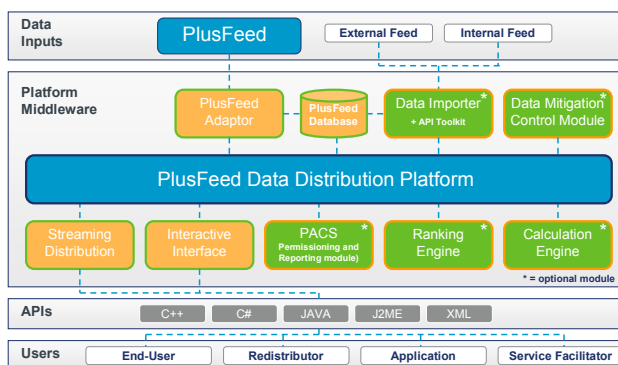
Data Inputs

PlusFeed

External Feed

Internal Feed

Platform Middleware

PlusFeed Adaptor

PlusFeed Database

Data Importer *
+ API Toolkit

Data Mitigation Control Module *

PlusFeed Data Distribution Platform

Streaming Distribution

Interactive Interface

PACS *
(Permissioning and Reporting module)

Ranking Engine *

Calculation Engine *

* = optional module

APIs

C++

C#

JAVA

J2ME

XML

Users

End-User

Redistributor

Application

Service Facilitator